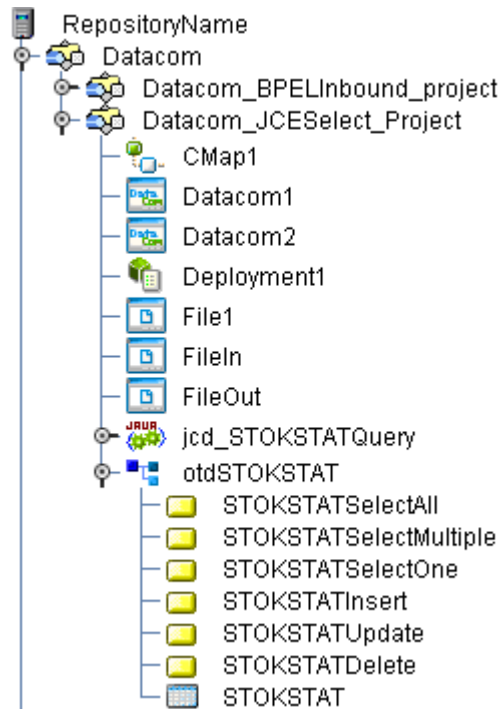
RepositoryName
Datacom
Datacom_BPELInbound_project
Datacom_JCESelect_Project
CMap1
Datacom1
Datacom2
Deployment1
File1
FileIn
FileOut
jcd_STOKSTATQuery
otdSTOKSTAT
STOKSTATSelectAll
STOKSTATSelectMultiple
STOKSTATSelectOne
STOKSTATInsert
STOKSTATUpdate
STOKSTATDelete
STOKSTAT